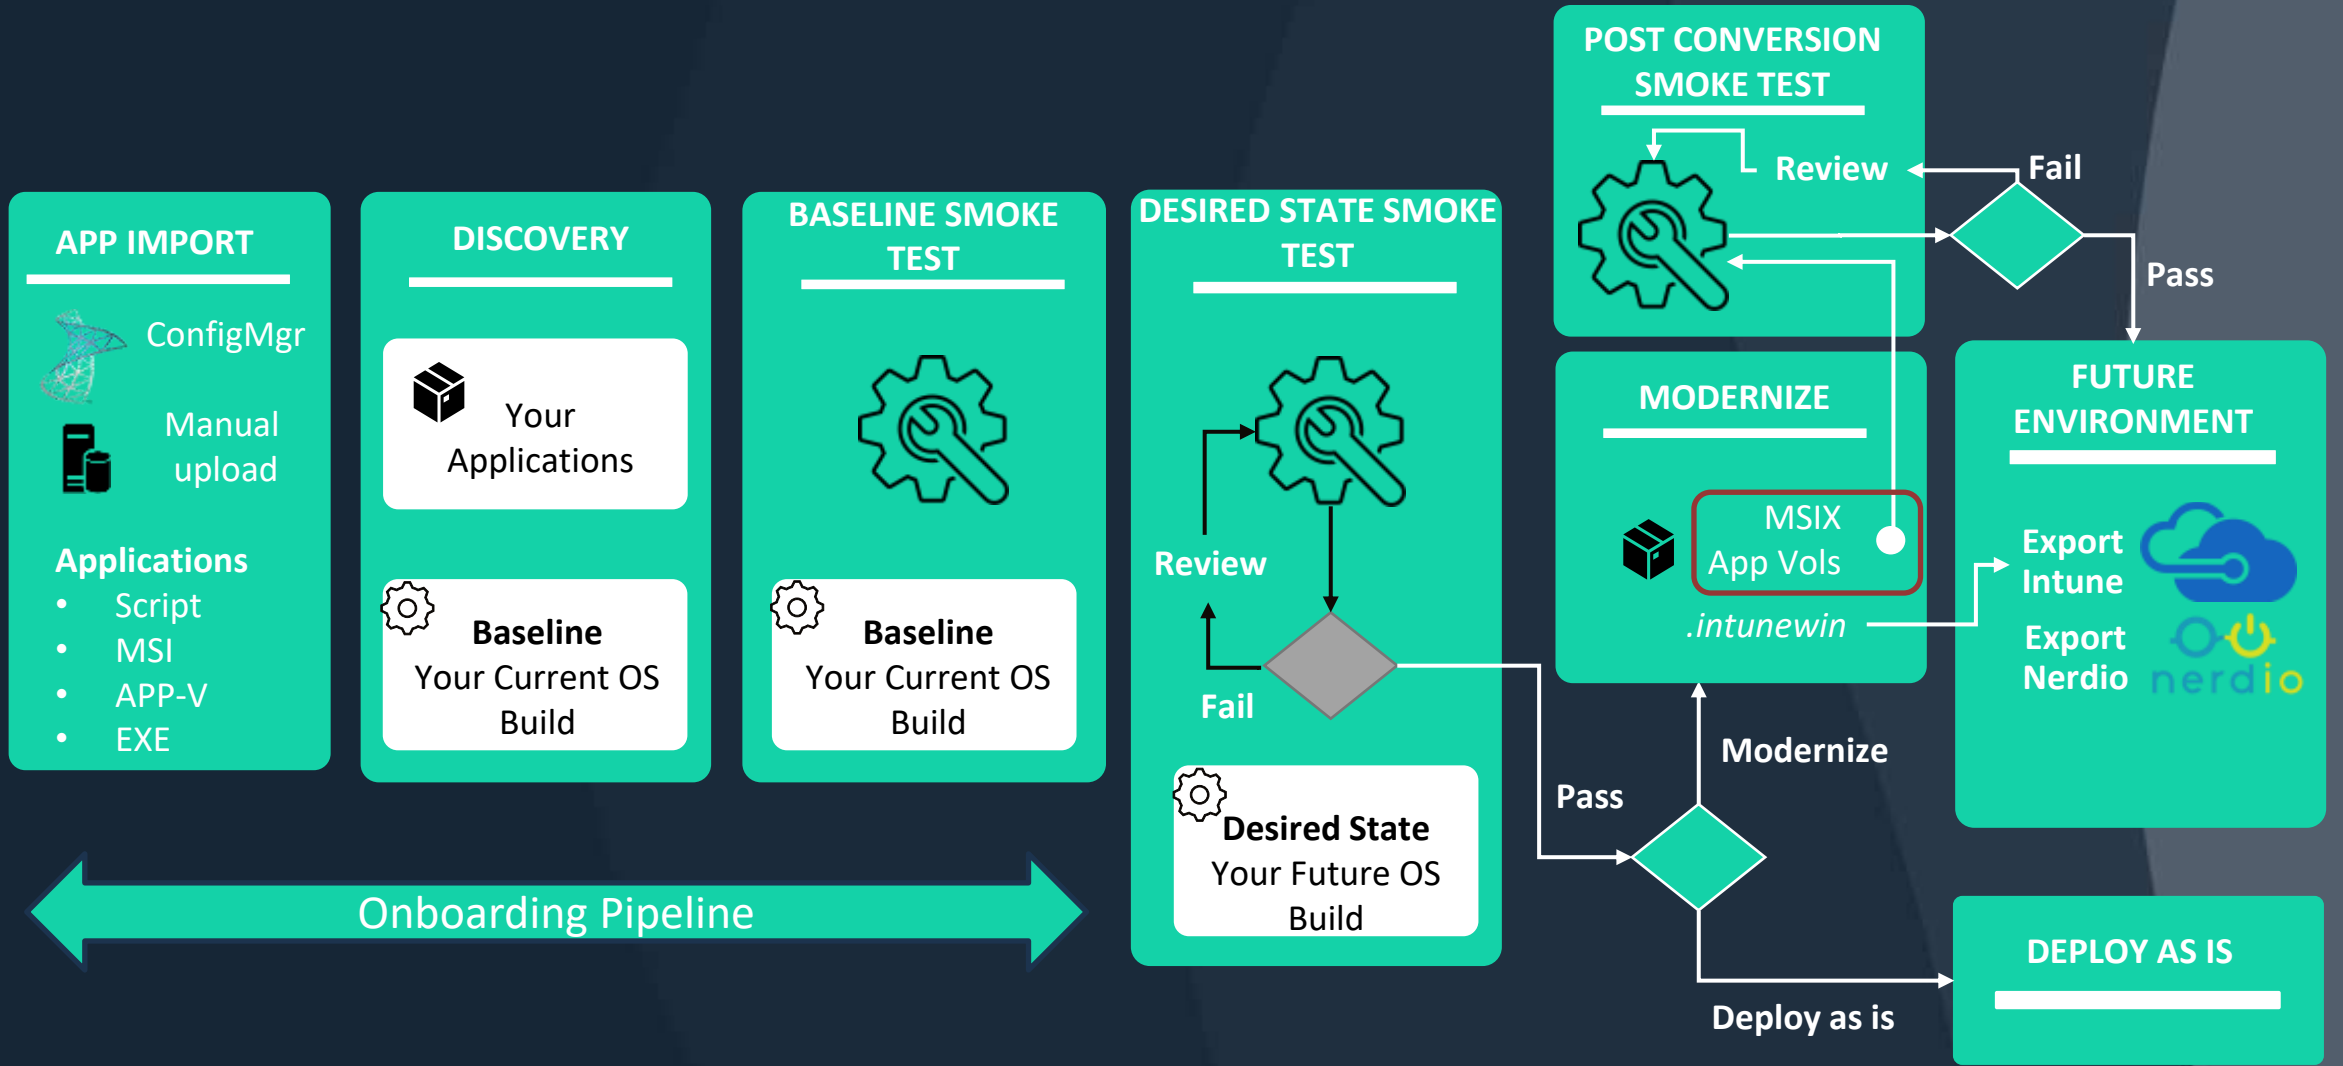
APP IMPORT

ConfigMgr

Manual upload

Applications
- Script
- MSI
- APP-V
- EXE

DISCOVERY

Your Applications

Baseline
Your Current OS Build

BASELINE SMOKE TEST

Baseline
Your Current OS Build

Onboarding Pipeline

DESIRED STATE SMOKE TEST

Review

Fail

Desired State
Your Future OS Build

Pass

POST CONVERSION SMOKE TEST

Review

Fail

Pass

MODERNIZE

MSIX
App Vols

.intunewin

Modernize

Deploy as is

FUTURE ENVIRONMENT

Export Intune

Export Nerdio

nerdio

DEPLOY AS IS